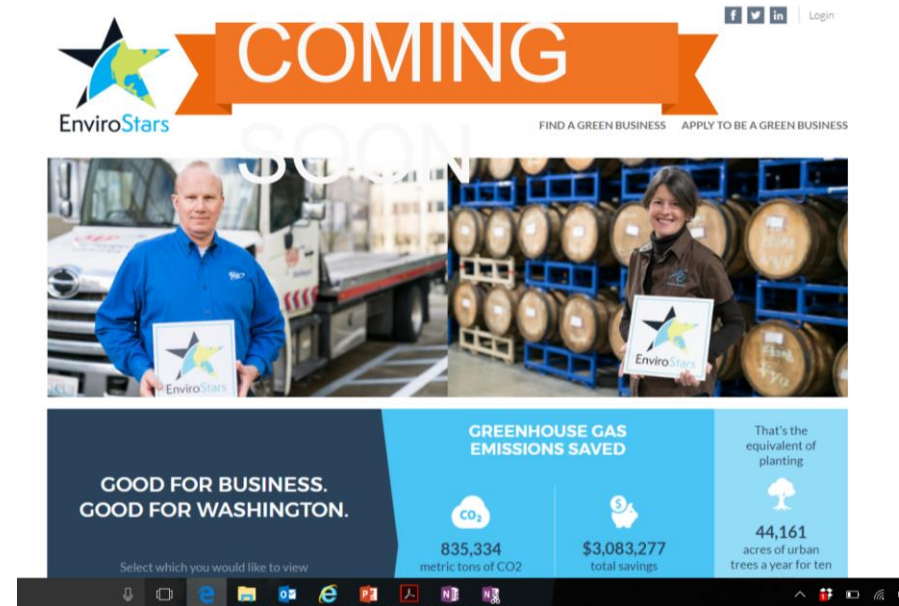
Login

EnviroStars

COMING

SOON

FIND A GREEN BUSINESS   APPLY TO BE A GREEN BUSINESS

EnviroStars

EnviroStars

GOOD FOR BUSINESS. GOOD FOR WASHINGTON.

Select which you would like to view

GREENHOUSE GAS EMISSIONS SAVED

$CO_2$

835,334
metric tons of CO2

$

$3,083,277
total savings

That's the equivalent of planting

44,161
acres of urban trees a year for ten